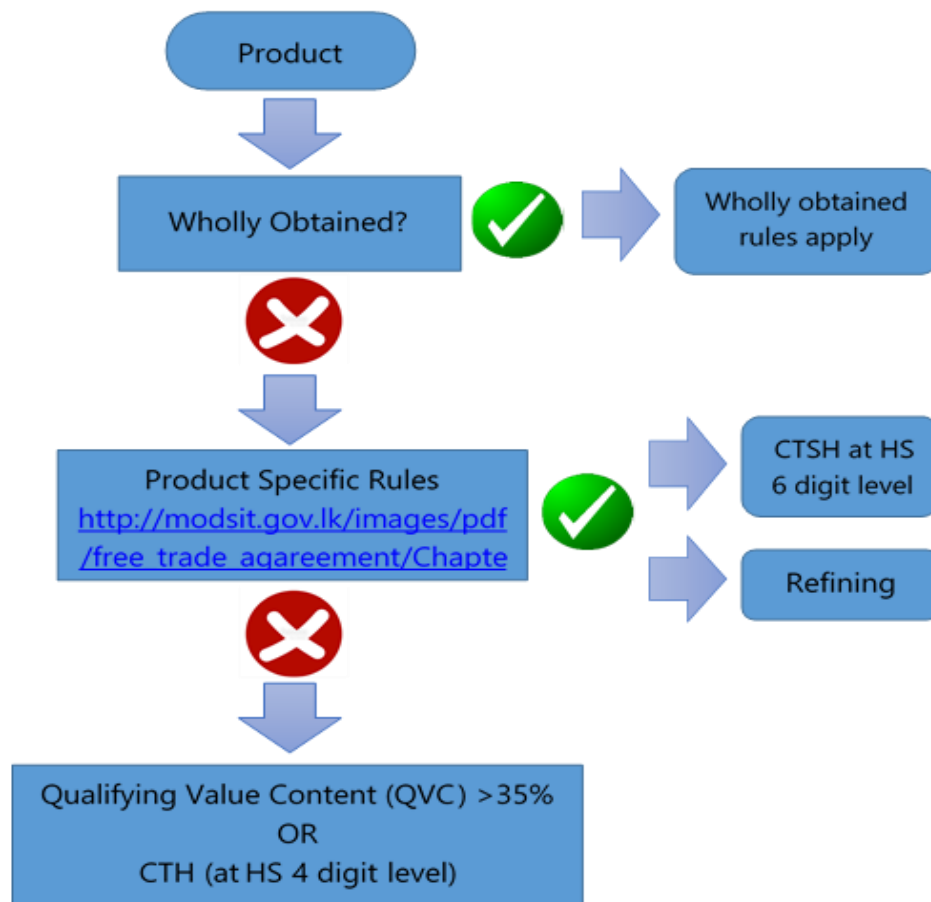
Product

Wholly Obtained?

Wholly obtained rules apply

Product Specific Rules
http://modsit.gov.lk/images/pdf/free_trade_agareement/Chapte

CTSH at HS 6 digit level

Refining

Qualifying Value Content (QVC) >35%
OR
CTH (at HS 4 digit level)